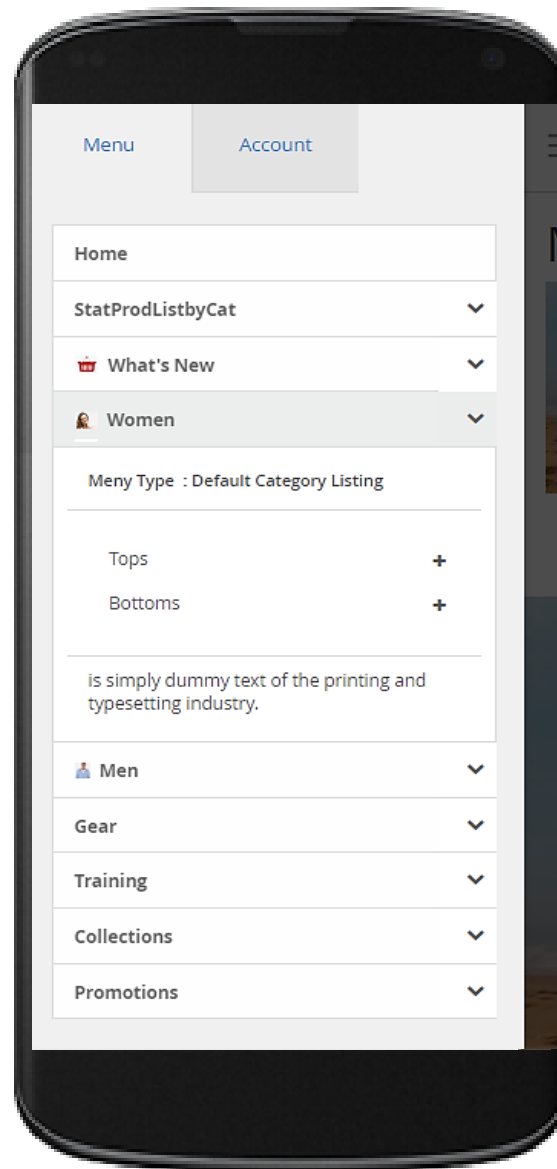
Menu

Account

Home

StatProdListbyCat

What's New

Women

Meny Type : Default Category Listing

Tops +

Bottoms +

is simply dummy text of the printing and typesetting industry.

Men

Gear

Training

Collections

Promotions